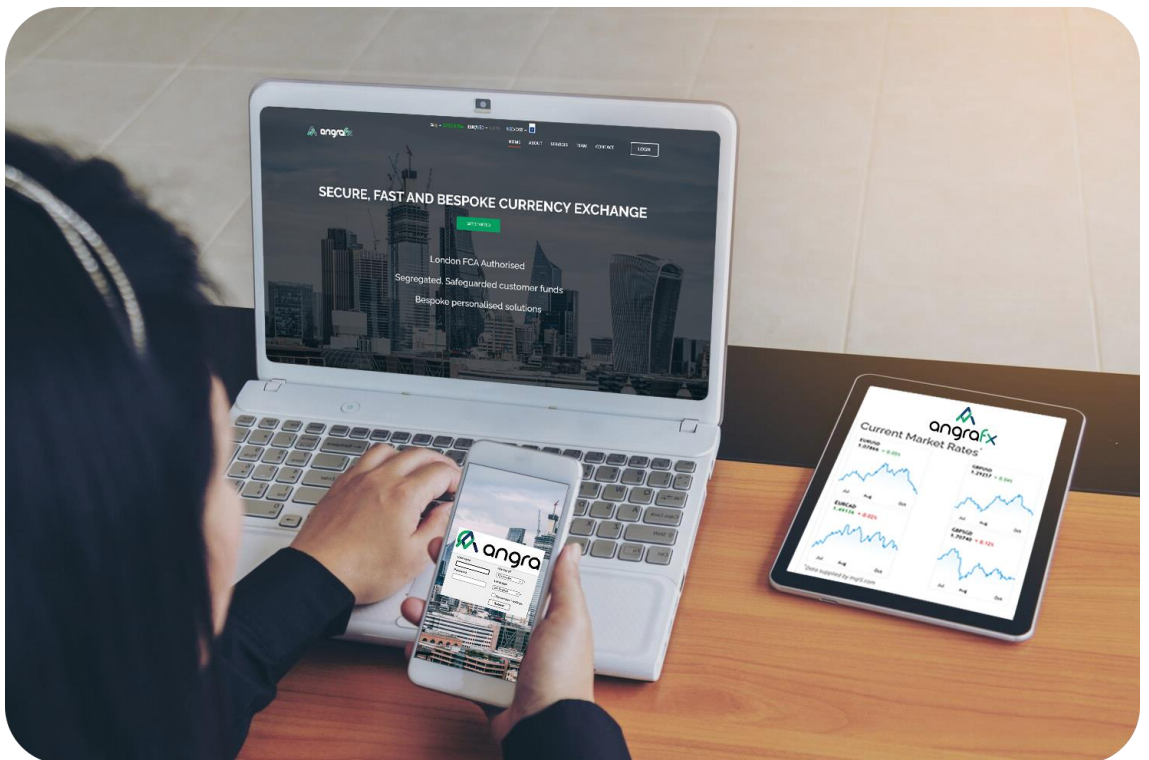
angrafx

HOME ABOUT SERVICES TEAM CONTACT LOGIN

SECURE, FAST AND BESPOKE CURRENCY EXCHANGE

GET STARTED

London FCA Authorised

Segregated, Safeguarded customer funds

Bespoke personalised solutions

angra

angrafx

Current Market Rates*

EURUSD
1.07866 + 0.05%

GBPUSD
1.25237 + 0.54%

EURCAD
1.49374 - 0.02%

GBPEUR
1.70740 - 0.12%

Jul Aug Oct

*Data supplied by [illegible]